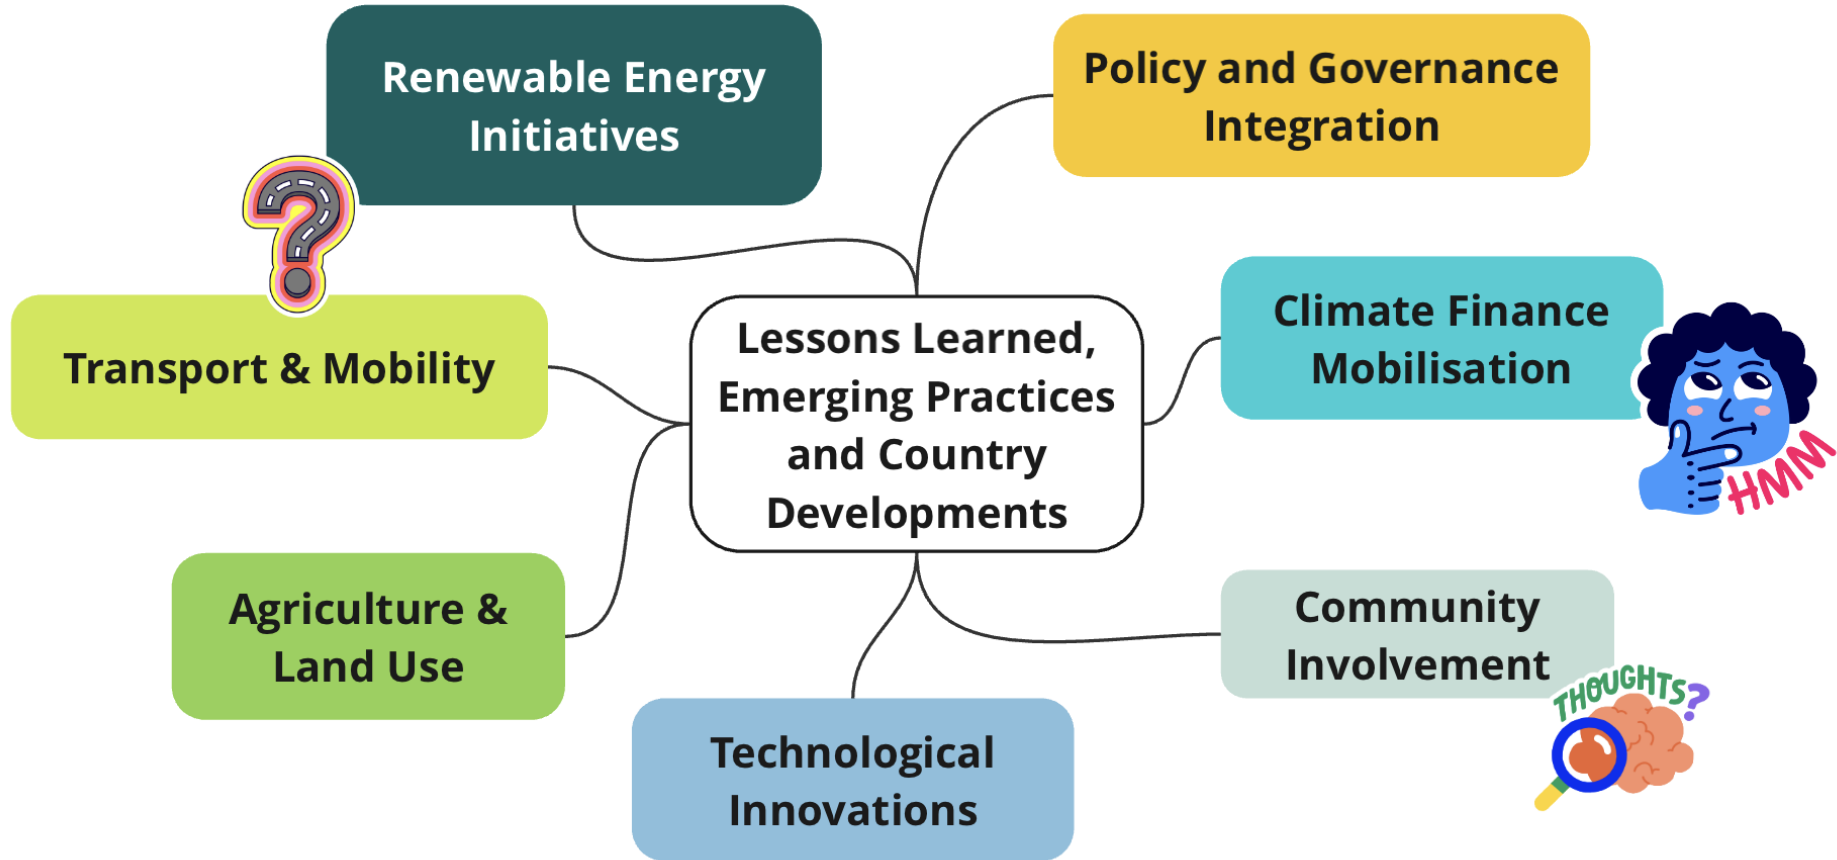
Renewable Energy Initiatives

Policy and Governance Integration

Transport & Mobility

Lessons Learned, Emerging Practices and Country Developments

Climate Finance Mobilisation

HMM

Agriculture & Land Use

Community Involvement

THOUGHTS?

Technological Innovations